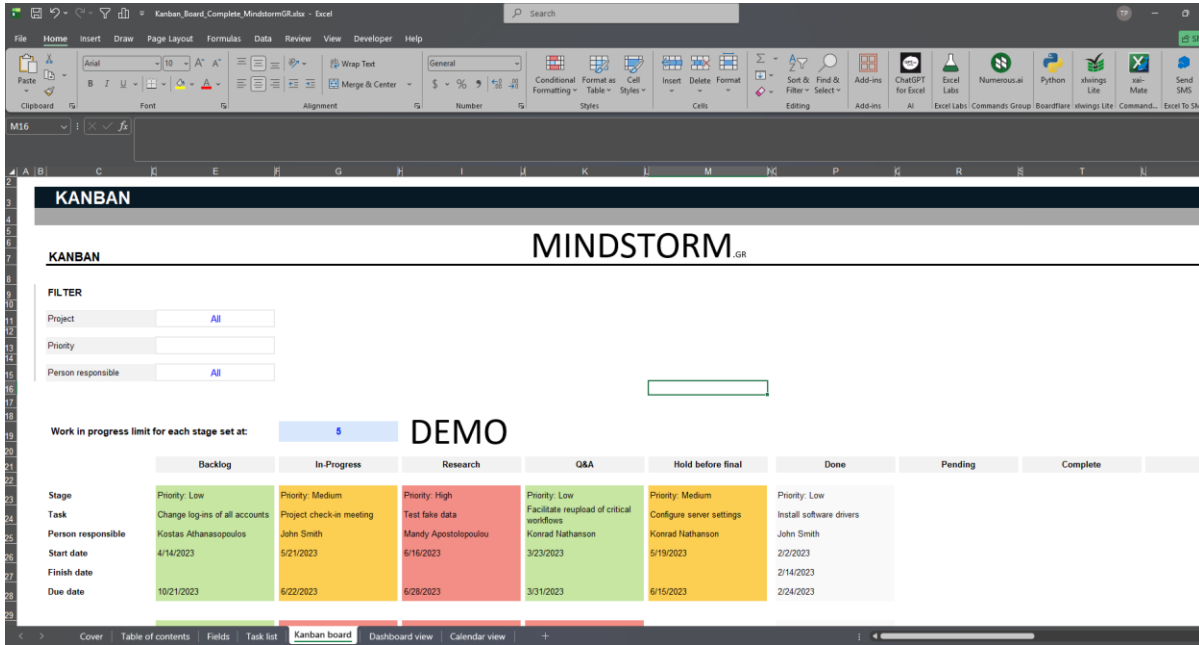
Kanban_Board_Complete_MindstormGR.xlsx - Excel

Search

TP

File Home Insert Draw Page Layout Formulas Data Review View Developer Help

Paste
Clipboard

Arial 10 A A
B I U
Font

Wrap Text
Merge & Center
Alignment

General
$ % 9
Number

Conditional Formatting
Format as Table
Cell Styles
Styles

Insert Delete Format
Cells

Sort & Filter
Find & Select
Editing

Add-ins
Add-ins

ChatGPT for Excel
AI

Excel Labs
Excel Labs

Numerous.ai
Commands Group

Python
Boardflare

xlwings Lite
xlwings Lite

xai-Mate
Command...

Send SMS
Excel To SM

M16 fx

A B C D E F G H I J K L M N O P Q R S T U

KANBAN

KANBAN

MINDSTORM.GR

FILTER

| Project | All |
|---|---|
| Priority | |
| Person responsible | All |

Work in progress limit for each stage set at: 5

DEMO

| | Backlog | In-Progress | Research | Q&A | Hold before final | Done | Pending | Complete |
|---|---|---|---|---|---|---|---|---|
| Stage | Priority: Low | Priority: Medium | Priority: High | Priority: Low | Priority: Medium | Priority: Low | | |
| Task | Change log-ins of all accounts | Project check-in meeting | Test fake data | Facilitate reupload of critical workflows | Configure server settings | Install software drivers | | |
| Person responsible | Kostas Athanasopoulos | John Smith | Mandy Apostolopoulou | Konrad Nathanson | Konrad Nathanson | John Smith | | |
| Start date | 4/14/2023 | 5/21/2023 | 6/16/2023 | 3/23/2023 | 5/19/2023 | 2/2/2023 | | |
| Finish date | | | | | | 2/14/2023 | | |
| Due date | 10/21/2023 | 6/22/2023 | 6/28/2023 | 3/31/2023 | 6/15/2023 | 2/24/2023 | | |

Cover | Table of contents | Fields | Task list | Kanban board | Dashboard view | Calendar view | +